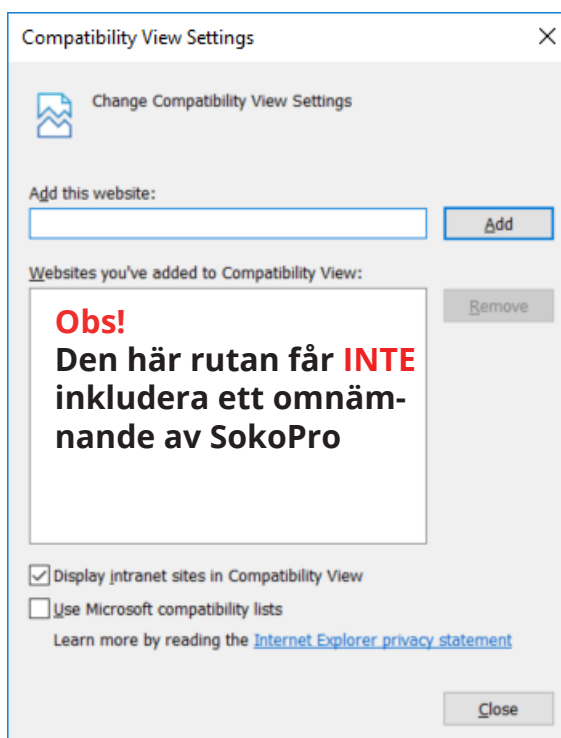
Compatibility View Settings

Change Compatibility View Settings

Add this website:

Add

Websites you've added to Compatibility View:

Remove

Obs!
Den här rutan får INTE inkludera ett omnämnande av SokoPro

Display intranet sites in Compatibility View

Use Microsoft compatibility lists

Learn more by reading the Internet Explorer privacy statement

Close